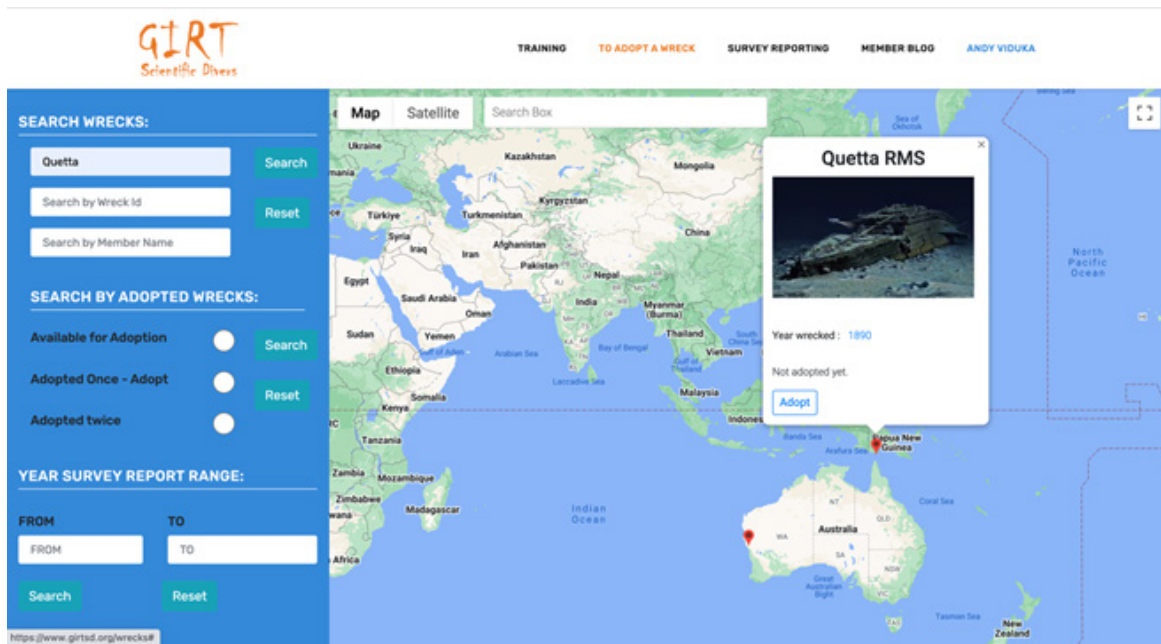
GIRT
Scientific Divers

TRAINING TO ADOPT A WRECK SURVEY REPORTING MEMBER BLOG ANDY VIDUKA

SEARCH WRECKS:

Quetta
Search
Search by Wreck Id
Reset
Search by Member Name

SEARCH BY ADOPTED WRECKS:

Available for Adoption
Search
Adopted Once - Adopt
Reset
Adopted twice

YEAR SURVEY REPORT RANGE:

FROM TO
FROM
TO
Search
Reset

https://www.girtsd.org/wrecks#

Map Satellite
Search Box

Quetta RMS

Year wrecked : 1890

Not adopted yet.

Adopt

Sea of Okhotsk
Ukraine
Kazakhstan
Mongolia
Kyrgyzstan
Türkiye
Turkmenistan
China
Syria
Iraq
Afghanistan
Iran
Pakistan
Nepal
Egypt
Saudi Arabia
India
Myanmar (Burma)
Oman
Thailand
Sudan
Yemen
Vietnam
Gulf of Aden
Arabian Sea
Bay of Bengal
South China Sea
Ethiopia
Laccadive Sea
Somalia
Malaysia
Kenya
Indonesia
Tanzania
Banda Sea
Papua New Guinea
Arafura Sea
Zambia
Mozambique
Coral Sea
Zimbabwe
Madagascar
Indian Ocean
NT
Australia
QLD
WA
SA
NSW
Great Australian Bight
Tasman Sea
New Zealand
Africa
North Pacific Ocean